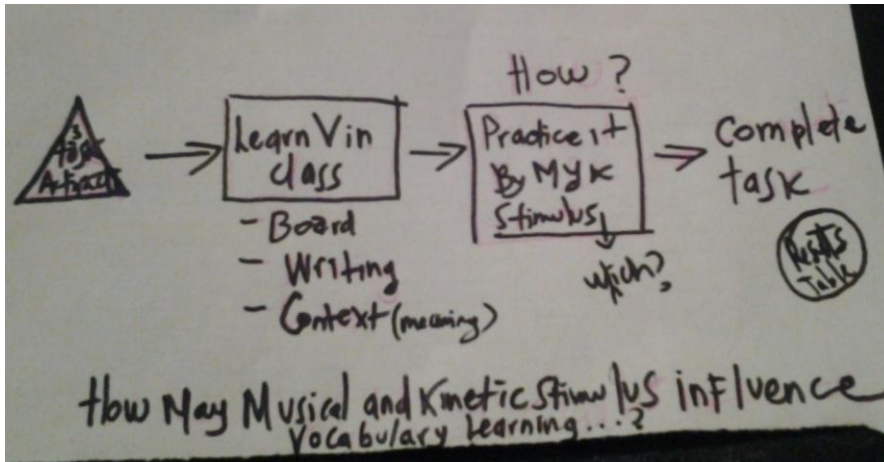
3
Task
Artifact

Learn V in class

- Board
- Writing
- Context (meaning)

How ?

Practice it By M y K Stimulus

which?

Complete task

Results
Table

How May Musical and Kinetic Stimulus influence Vocabulary learning...?